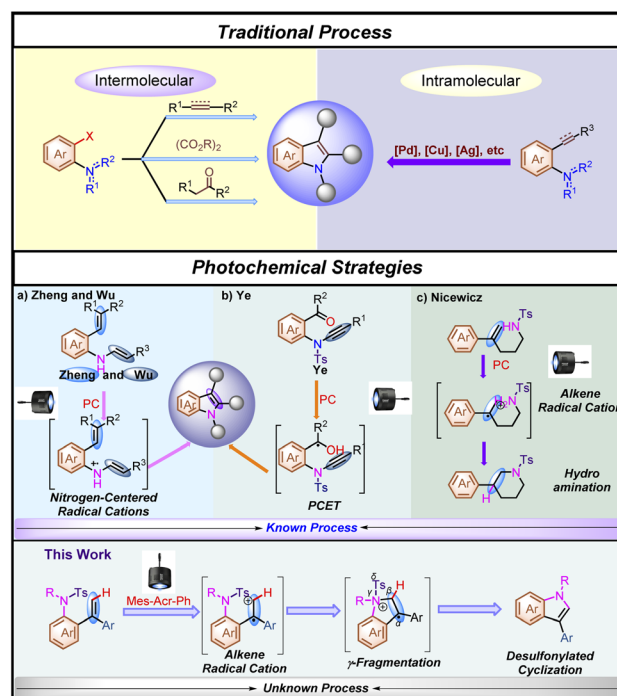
Traditional Process

Intermolecular

Intramolecular

X

Ar

N $R^2$

$R^1$

$R^1$ $R^2$

$(CO_2R)_2$

$R^1$ O $R^2$

Ar N

[Pd], [Cu], [Ag], etc

$R^3$

Ar

N $R^2$

$R^1$

Photochemical Strategies

a) Zheng and Wu

$R^1$ $R^2$

Ar N H $R^3$

Zheng and Wu

PC

$R^1$ $R^2$

Ar N H $R^3$

Nitrogen-Centered Radical Cations

b) Ye

$R^2$ O

Ar N Ts $R^1$

Ye

PC

$R^2$ OH

Ar N Ts

PCET

Ar N

c) Nicewicz

Ar HN Ts

PC

Ar N Ts

Alkene Radical Cation

Ar N Ts H

Hydro amination

Known Process

This Work

R N Ts H Ar Ar

Mes-Acr-Ph

R N Ts H Ar Ar

Alkene Radical Cation

δ Ts R N γ β H α Ar

γ-Fragmentation

Ar R N Ar

Desulfonylated Cyclization

Unknown Process